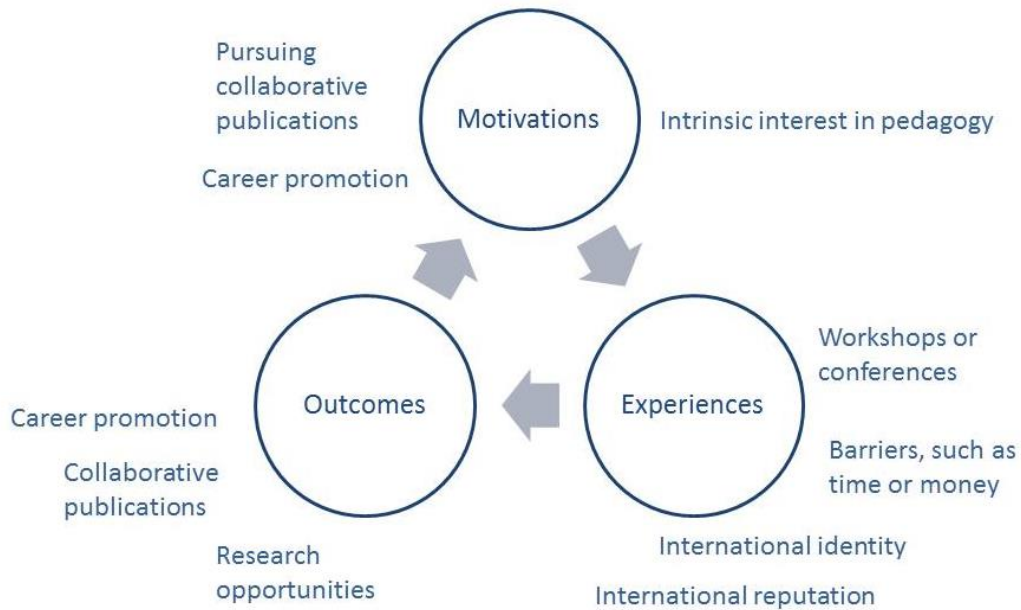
Pursuing collaborative publications

Career promotion

Motivations

Intrinsic interest in pedagogy

Workshops or conferences

Outcomes

Experiences

Career promotion

Collaborative publications

Barriers, such as time or money

Research opportunities

International identity

International reputation